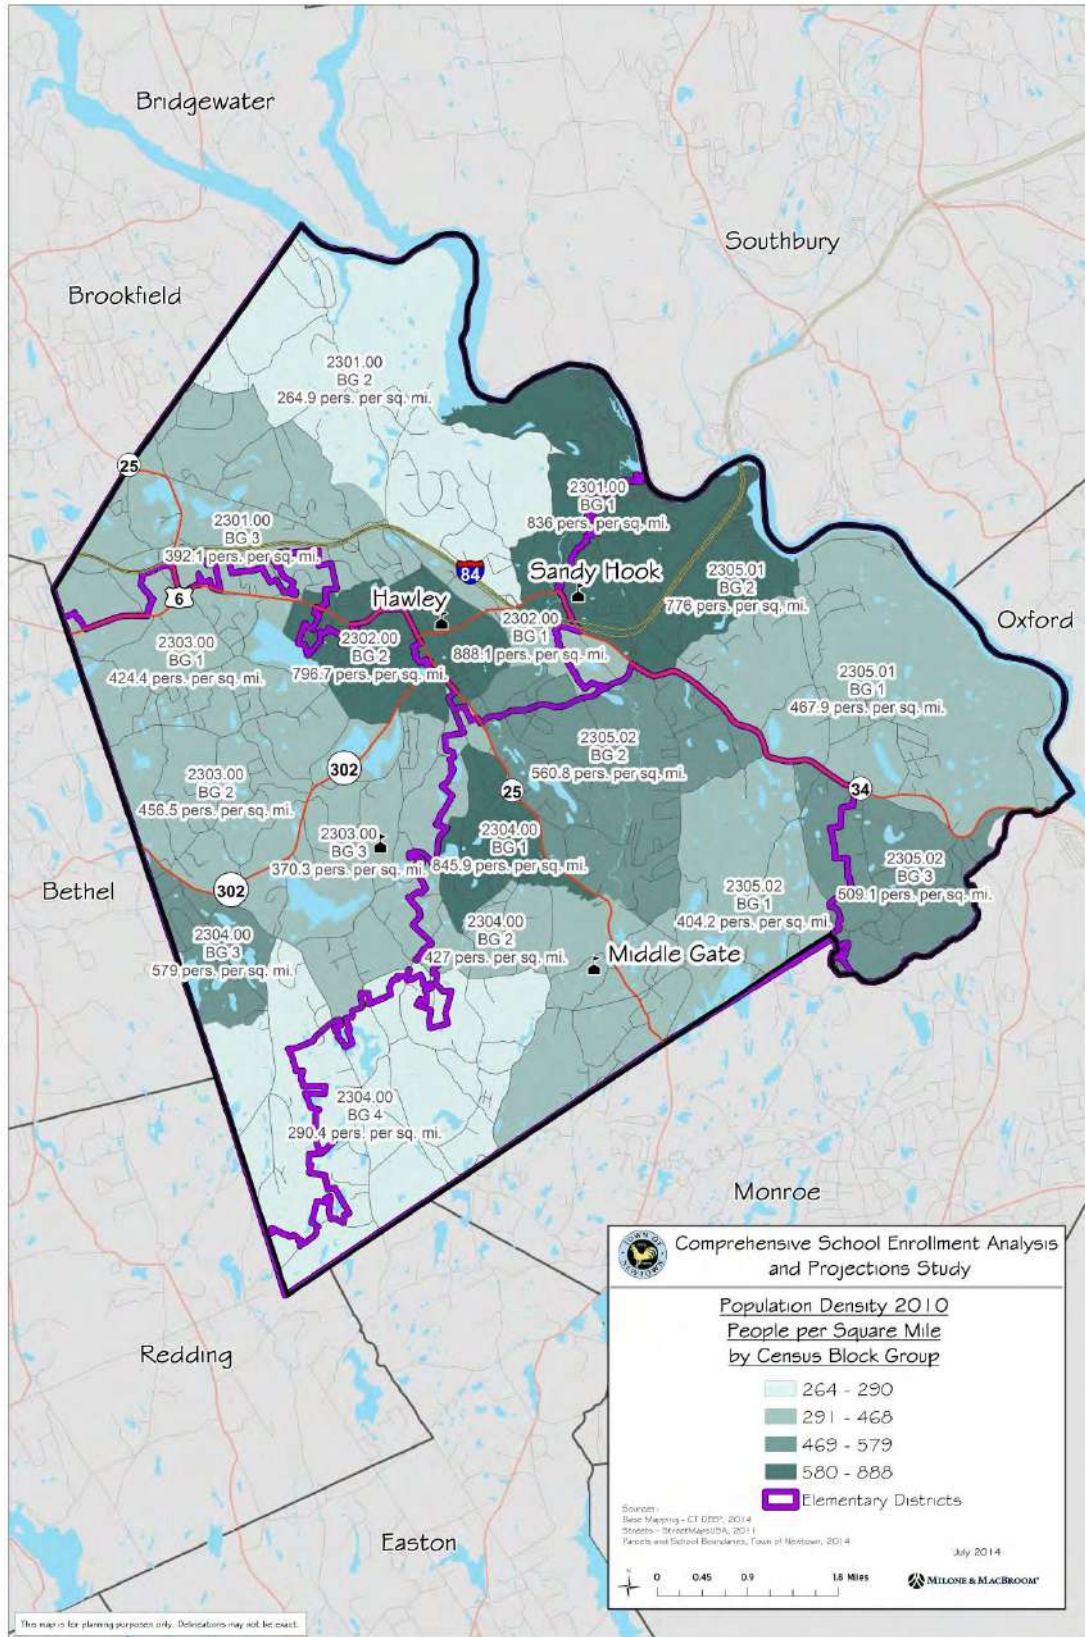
Bridgewater

Southbury

Brookfield

Oxford

Bethel

Monroe

Redding

Easton

2301.00
BG 2
264.9 pers. per sq. mi.

2301.00
BG 1
836 pers. per sq. mi.

2301.00
BG 3
392.1 pers. per sq. mi.

Sandy Hook

Hawley

2305.01
BG 2
776 pers. per sq. mi.

2302.00
BG 1
888.1 pers. per sq. mi.

2302.00
BG 2
796.7 pers. per sq. mi.

2303.00
BG 1
424.4 pers. per sq. mi.

2305.01
BG 1
467.9 pers. per sq. mi.

2305.02
BG 2
560.8 pers. per sq. mi.

2303.00
BG 2
456.5 pers. per sq. mi.

2303.00
BG 3
370.3 pers. per sq. mi.

2304.00
BG 1
845.9 pers. per sq. mi.

2305.02
BG 3
509.1 pers. per sq. mi.

2305.02
BG 1
404.2 pers. per sq. mi.

2304.00
BG 3
579 pers. per sq. mi.

2304.00
BG 2
427 pers. per sq. mi.

Middle Gate

2304.00
BG 4
290.4 pers. per sq. mi.

25 6 84 302 25 302 34

Comprehensive School Enrollment Analysis and Projections Study

Population Density 2010
People per Square Mile
by Census Block Group

264 - 290
291 - 468
469 - 579
580 - 888
Elementary Districts

Sources:
Base Mapping - CT DEEP, 2014
Streets - StreetMapsUSA, 2011
Parcels and School Boundaries, Town of Newtown, 2014

July 2014

0 0.45 0.9 1.8 Miles

Milone & MacBroom

This map is for planning purposes only. Delineations may not be exact.